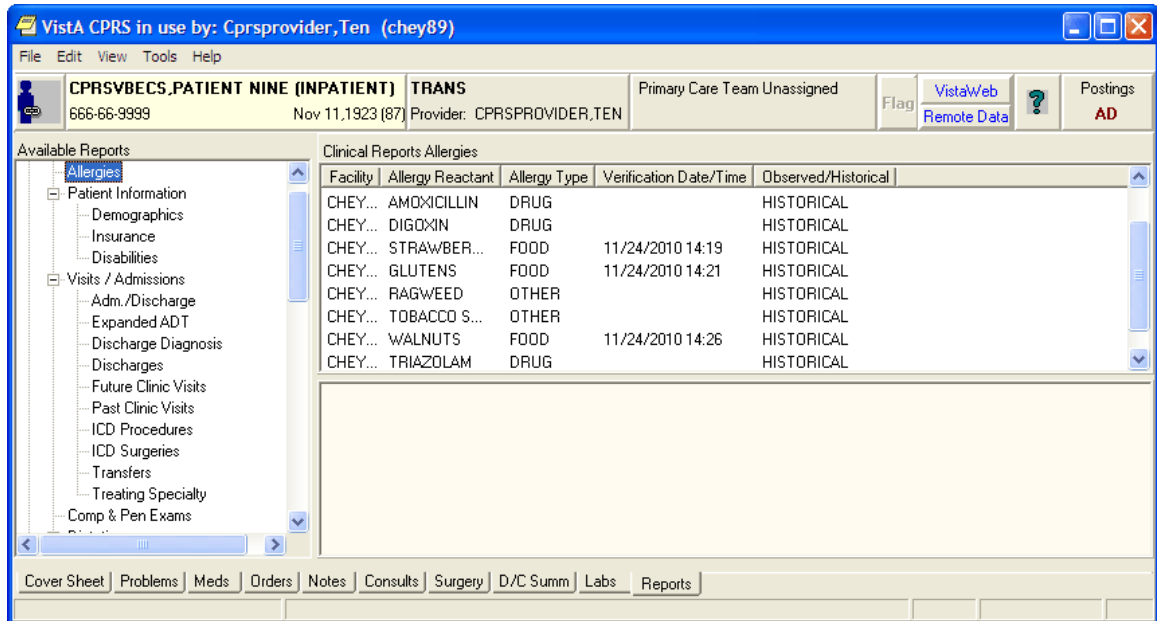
VistA CPRS in use by: Cprsprovider,Ten (chey89)

File Edit View Tools Help

CPRSVBECS,PATIENT NINE (INPATIENT)
666-66-9999 Nov 11,1923 (87)
TRANS
Provider: CPRSPROVIDER,TEN
Primary Care Team Unassigned
Flag
VistaWeb
Remote Data
Postings
AD

Available Reports
Allergies
Patient Information
Demographics
Insurance
Disabilities
Visits / Admissions
Adm./Discharge
Expanded ADT
Discharge Diagnosis
Discharges
Future Clinic Visits
Past Clinic Visits
ICD Procedures
ICD Surgeries
Transfers
Treating Specialty
Comp & Pen Exams

Clinical Reports Allergies

| Facility | Allergy Reactant | Allergy Type | Verification Date/Time | Observed/Historical |
|---|---|---|---|---|
| CHEY... | AMOXICILLIN | DRUG | | HISTORICAL |
| CHEY... | DIGOXIN | DRUG | | HISTORICAL |
| CHEY... | STRAWBER... | FOOD | 11/24/2010 14:19 | HISTORICAL |
| CHEY... | GLUTENS | FOOD | 11/24/2010 14:21 | HISTORICAL |
| CHEY... | RAGWEED | OTHER | | HISTORICAL |
| CHEY... | TOBACCO S... | OTHER | | HISTORICAL |
| CHEY... | WALNUTS | FOOD | 11/24/2010 14:26 | HISTORICAL |
| CHEY... | TRIAZOLAM | DRUG | | HISTORICAL |

Cover Sheet | Problems | Meds | Orders | Notes | Consults | Surgery | D/C Summ | Labs | Reports